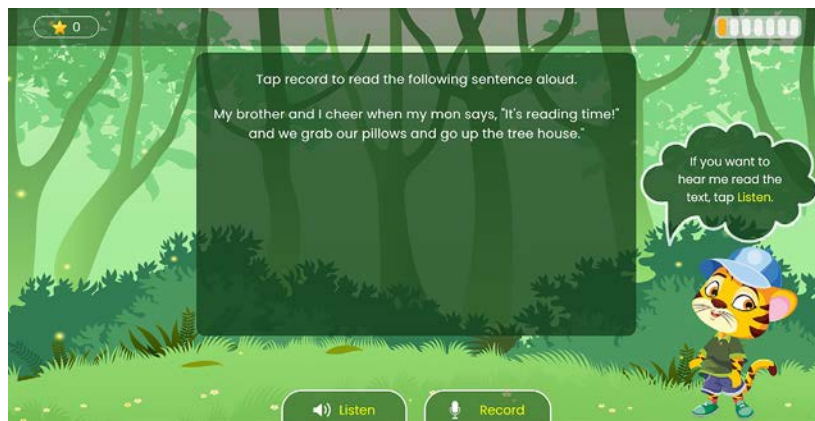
0

Tap record to read the following sentence aloud.

My brother and I cheer when my mon says, "It's reading time!" and we grab our pillows and go up the tree house."

If you want to hear me read the text, tap Listen.

Listen

Record